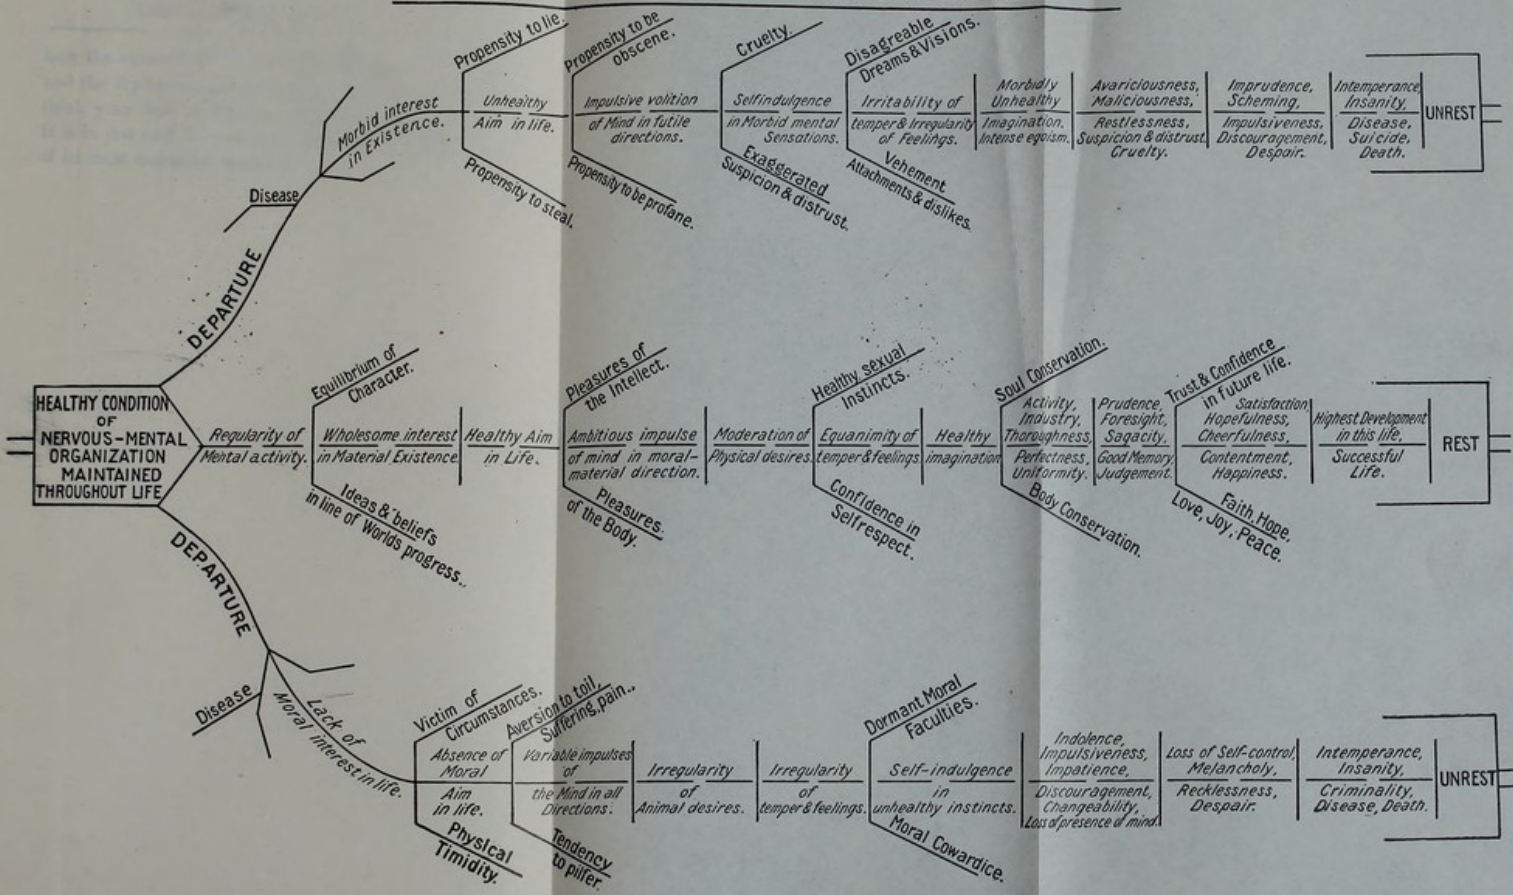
HEALTHY CONDITION OF NERVOUS-MENTAL ORGANIZATION MAINTAINED THROUGHOUT LIFE

DEPARTURE

Disease

Morbid interest in Existence.

Propensity to lie.

Unhealthy Aim in life.

Propensity to steal.

Propensity to be obscene.

Impulsive volition of Mind in futile directions.

Propensity to be profane.

Cruelty.

Selfindulgence in Morbid mental Sensations.

Exaggerated Suspicion & distrust.

Disagreable Dreams & Visions.

Irritability of temper & Irregularity of Feelings.

Vehement Attachments & dislikes.

Morbidly Unhealthy Imagination. Intense egoism.

Avariciousness, Maliciousness, Restlessness, Suspicion & distrust, Cruelty.

Imprudence, Scheming, Impulsiveness, Discouragement, Despair.

Intemperance, Insanity, Disease, Suicide, Death.

UNREST

Regularity of Mental activity.

Equilibrium of Character.

Wholesome interest in Material Existence.

Ideas & beliefs in line of Worlds progress.

Healthy Aim in Life.

Pleasures of the Intellect.

Ambitious impulse of mind in moral-material direction.

Pleasures of the Body.

Moderation of Physical desires.

Healthy sexual Instincts.

Equanimity of temper & feelings.

Confidence in Selfrespect.

Healthy imagination.

Soul Conservation.

Activity, Industry, Thoroughness, Perfectness, Uniformity.

Body Conservation.

Prudence, Foresight, Sagacity, Good Memory, Judgement.

Trust & Confidence in future life.

Satisfaction Hopefulness, Cheerfulness, Contentment, Happiness.

Faith, Hope, Love, Joy, Peace.

Highest Development in this life, Successful Life.

REST

DEPARTURE

Disease

Lack of Moral interest in life.

Victim of Circumstances.

Absence of Moral Aim in life.

Physical Timidity.

Aversion to toil, Suffering, pain..

Variable impulses of the Mind in all Directions.

Tendency to pilfer.

Irregularity of Animal desires.

Irregularity of temper & feelings.

Dormant Moral Faculties.

Self-indulgence in unhealthy instincts.

Moral Cowardice.

Indolence, Impulsiveness, Impatience, Discouragement, Changeability, Loss of presence of mind.

Loss of Self-control, Melancholy, Recklessness, Despair.

Intemperance, Insanity, Criminality, Disease, Death.

UNREST